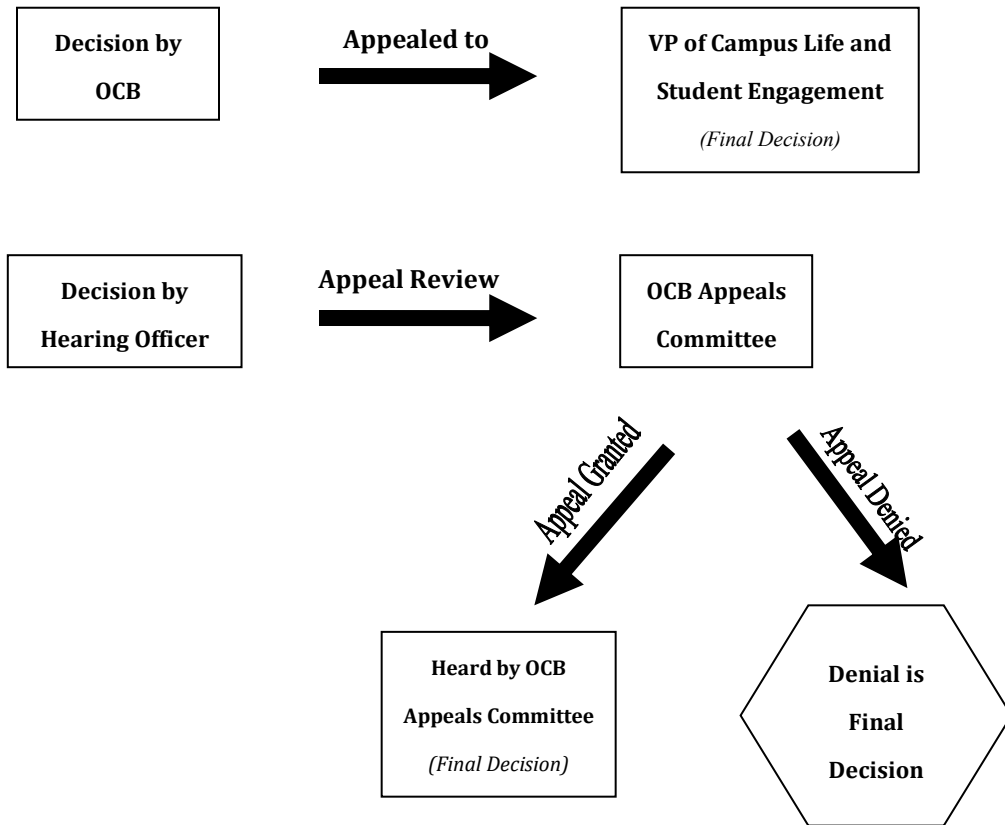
Decision by OCB

Appealed to

VP of Campus Life and Student Engagement

(Final Decision)

Decision by Hearing Officer

Appeal Review

OCB Appeals Committee

Appeal Granted

Appeal Denied

Heard by OCB Appeals Committee

(Final Decision)

Denial is Final Decision